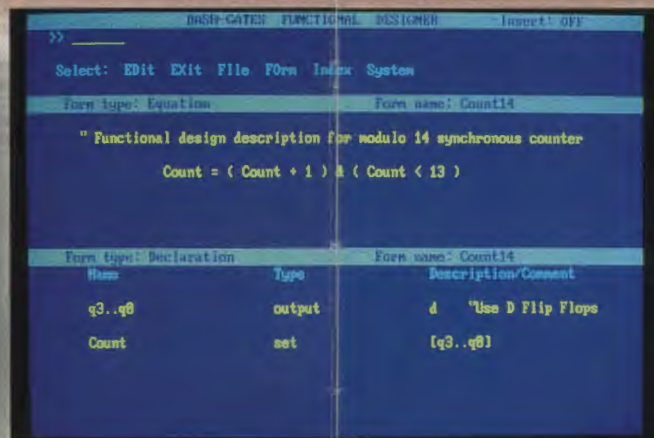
DASH-GATES FUNCTIONAL DESIGNER Insert: OFF

>> ______

Select: EDit EXit FIle FOrm Index System

Form type: Equation Form name: Count14

" Functional design description for modulo 14 synchronous counter

Count = ( Count + 1 ) & ( Count < 13 )

Form type: Declaration Form name: Count14

| Name | Type | Description/Comment |
|---|---|---|
| q3..q0 | output | d "Use D Flip Flops |
| Count | set | [q3..q0] |